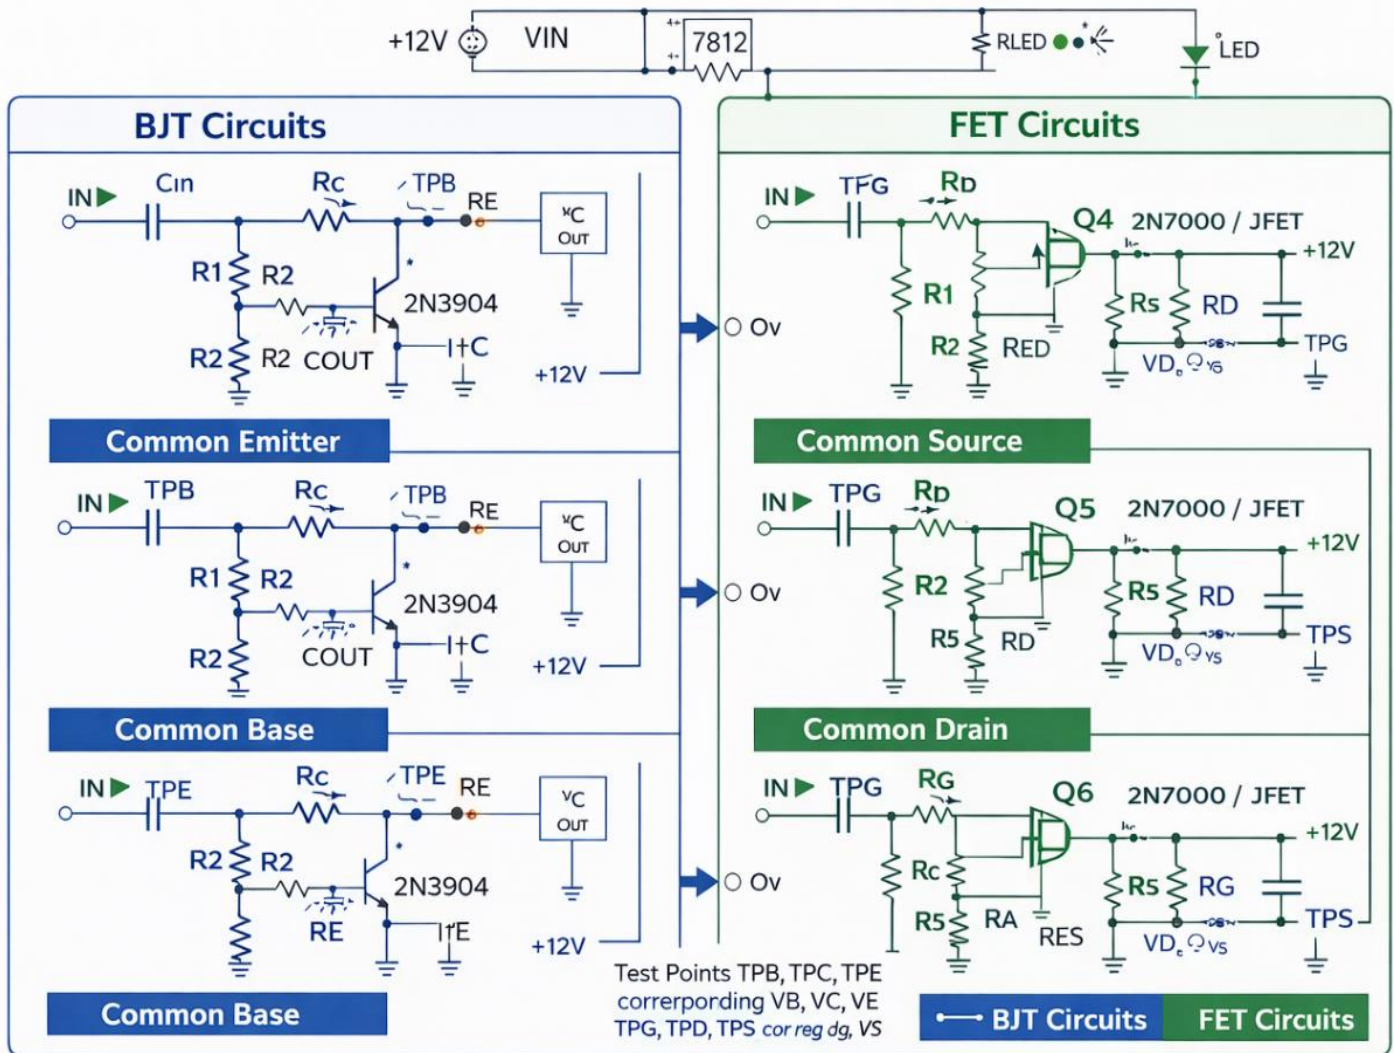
+12V VIN 7812 RLED LED

BJT Circuits

IN Cin Rc TPB RE VC OUT
R1 R2 2N3904
R2 R2 COUT +C +12V

Common Emitter

IN TPB Rc TPB RE VC OUT
R1 R2 2N3904
R2 COUT +C +12V

Common Base

IN TPE Rc TPE RE VC OUT
R2 R2 2N3904
RE +E +12V

Common Base

FET Circuits

IN TFG RD Q4 2N7000 / JFET +12V
R1 Rs RD
R2 RED VD VS TPG

Ov

Common Source

IN TPG RD Q5 2N7000 / JFET +12V
R2 R5 RD
R5 RD VD VS TPS

Ov

Common Drain

IN TPG RG Q6 2N7000 / JFET +12V
Rc R5 RG
R5 RA RES VD VS TPS

Ov

Test Points TPB, TPC, TPE
correrpording VB, VC, VE
TPG, TPD, TPS cor reg dg, VS

BJT Circuits FET Circuits